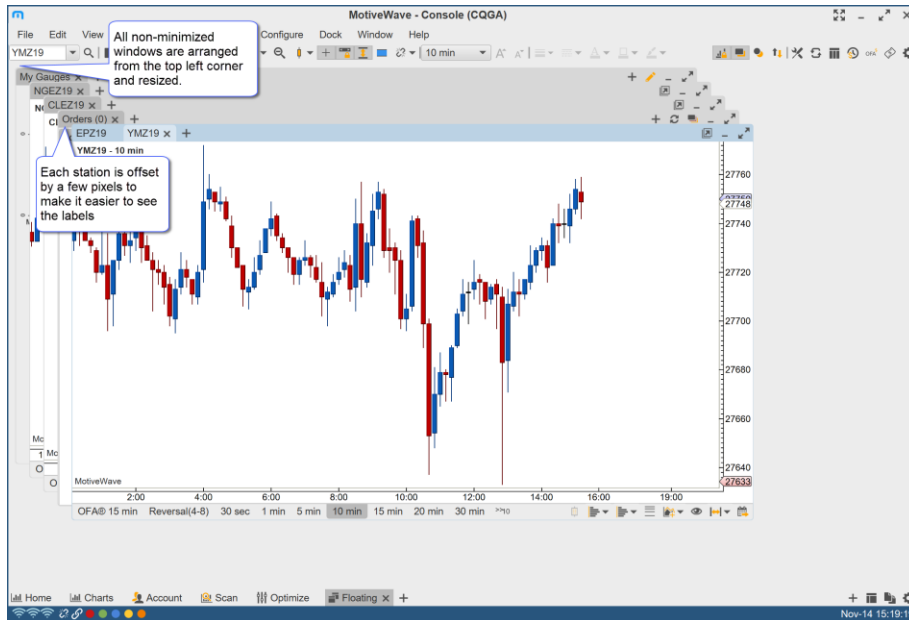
MotiveWave - Console (CQGA)

File Edit View Configure Dock Window Help

YMZ19

10 min

All non-minimized windows are arranged from the top left corner and resized.

My Gauges ×

NGEZ19 ×

CLEZ19 ×

Orders (0) ×

EPZ19 YMZ19 ×

YMZ19 - 10 min

Each station is offset by a few pixels to make it easier to see the labels

27760
27748
27740
27720
27700
27680
27660
27640
27633

MotiveWave

2:00 4:00 6:00 8:00 10:00 12:00 14:00 16:00 19:00

OFA® 15 min Reversal(4-8) 30 sec 1 min 5 min 10 min 15 min 20 min 30 min

Home Charts Account Scan Optimize Floating ×

Nov-14 15:19:1